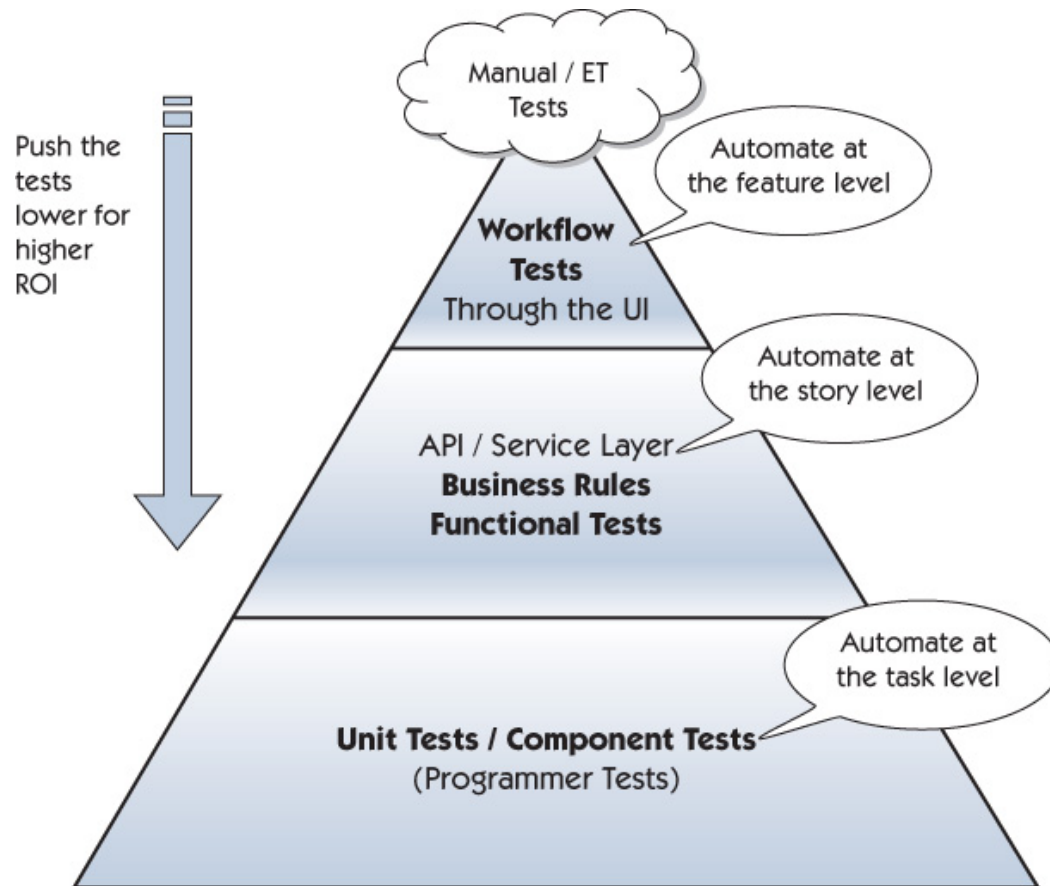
Manual / ET Tests

Push the tests lower for higher ROI

Automate at the feature level

**Workflow Tests**
Through the UI

Automate at the story level

API / Service Layer
**Business Rules Functional Tests**

Automate at the task level

**Unit Tests / Component Tests**
(Programmer Tests)